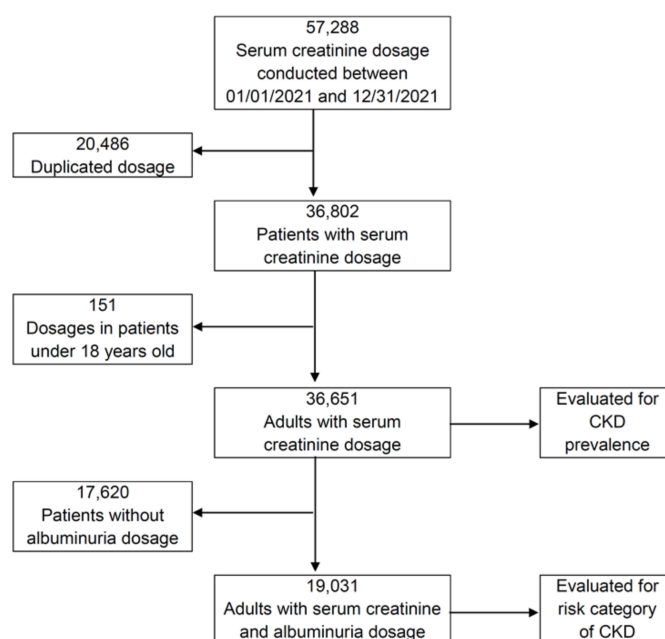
57,288
Serum creatinine dosage conducted between 01/01/2021 and 12/31/2021

20,486
Duplicated dosage

36,802
Patients with serum creatinine dosage

151
Dosages in patients under 18 years old

36,651
Adults with serum creatinine dosage

Evaluated for CKD prevalence

17,620
Patients without albuminuria dosage

19,031
Adults with serum creatinine and albuminuria dosage

Evaluated for risk category of CKD